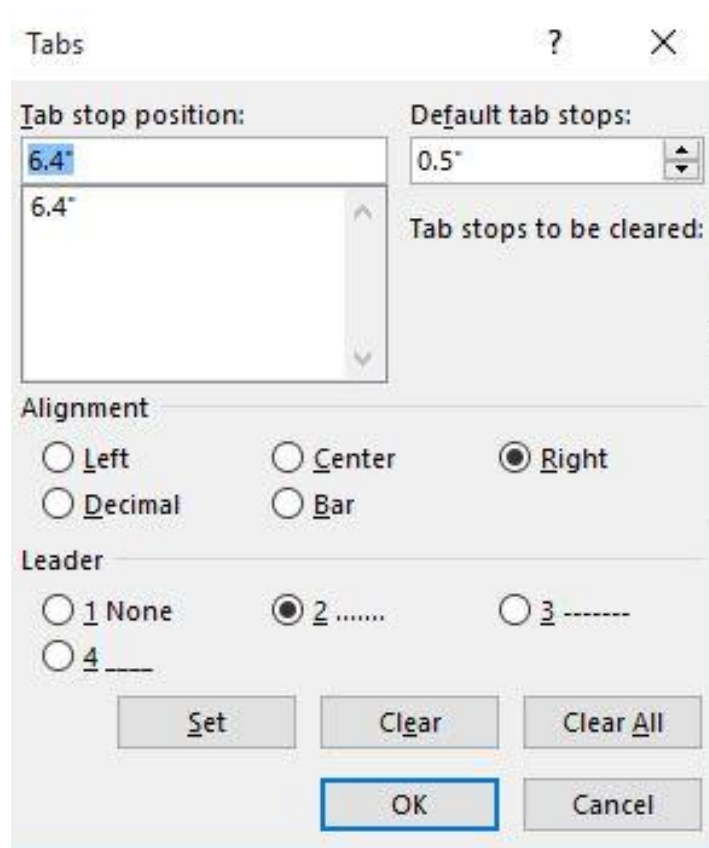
Tabs

?

×

Tab stop position:

6.4"

6.4"

Default tab stops:

0.5"

Tab stops to be cleared:

Alignment

Left

Center

Right

Decimal

Bar

Leader

1 None

2 .......

3 -------

4 ____

Set

Clear

Clear All

OK

Cancel